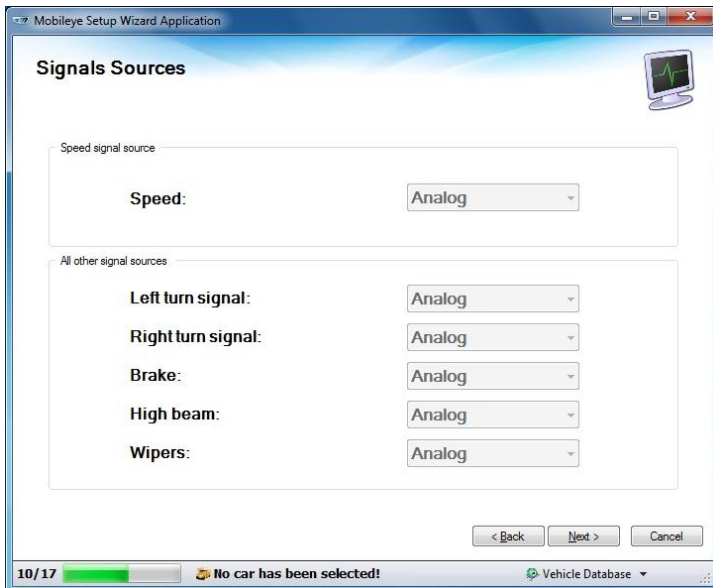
Mobileye Setup Wizard Application

Signals Sources

Speed signal source

Speed: Analog

All other signal sources

Left turn signal: Analog

Right turn signal: Analog

Brake: Analog

High beam: Analog

Wipers: Analog

< Back Next > Cancel

10/17 No car has been selected! Vehicle Database